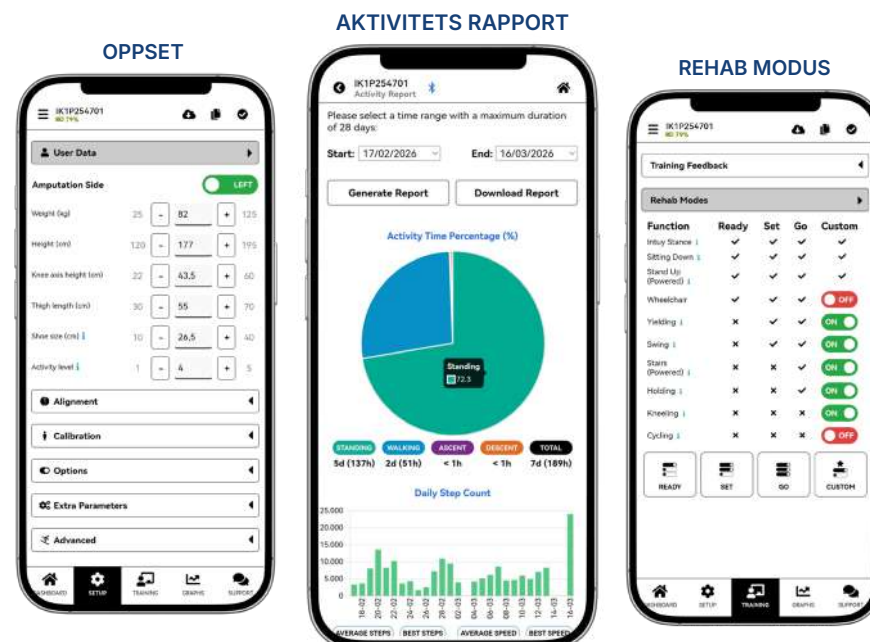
OPPSET

AKTIVITETS RAPPORT

REHAB MODUS

IK1P254701
BD 79%

User Data

Amputation Side
LEFT

Weight (kg) 25 - 82 + 125
Height (cm) 120 - 177 + 195
Knee axis height (cm) 22 - 43,5 + 60
Thigh length (cm) 30 - 55 + 70
Shoe size (cm) 10 - 26,5 + 40
Activity level 1 - 4 + 5

Alignment
Calibration
Options
Extra Parameters
Advanced

DASHBOARD SETUP TRAINING GRAPHS SUPPORT

IK1P254701
Activity Report

Please select a time range with a maximum duration of 28 days:

Start: 17/02/2026
End: 16/03/2026

Generate Report
Download Report

Activity Time Percentage (%)

Standing
72.3

STANDING WALKING ASCENT DESCENT TOTAL
5d (137h) 2d (51h) < 1h < 1h 7d (189h)

Daily Step Count

25.000
20.000
15.000
10.000
5.000
0

18-02 20-02 22-02 24-02 26-02 28-02 02-03 04-03 06-03 08-03 10-03 12-03 14-03

AVERAGE STEPS BEST STEPS AVERAGE SPEED BEST SPEED

IK1P254701
BD 79%

Training Feedback

Rehab Modes

| Function | Ready | Set | Go | Custom |
|---|---|---|---|---|
| Intuy Stance | ✓ | ✓ | ✓ | ✓ |
| Sitting Down | ✓ | ✓ | ✓ | ✓ |
| Stand Up (Powered) | ✓ | ✓ | ✓ | ✓ |
| Wheelchair | ✓ | ✓ | ✓ | OFF |
| Yielding | × | ✓ | ✓ | ON |
| Swing | × | ✓ | ✓ | ON |
| Stairs (Powered) | × | × | ✓ | ON |
| Holding | × | × | ✓ | ON |
| Kneeling | × | × | × | ON |
| Cycling | × | × | × | OFF |

READY SET GO CUSTOM

DASHBOARD SETUP TRAINING GRAPHS SUPPORT